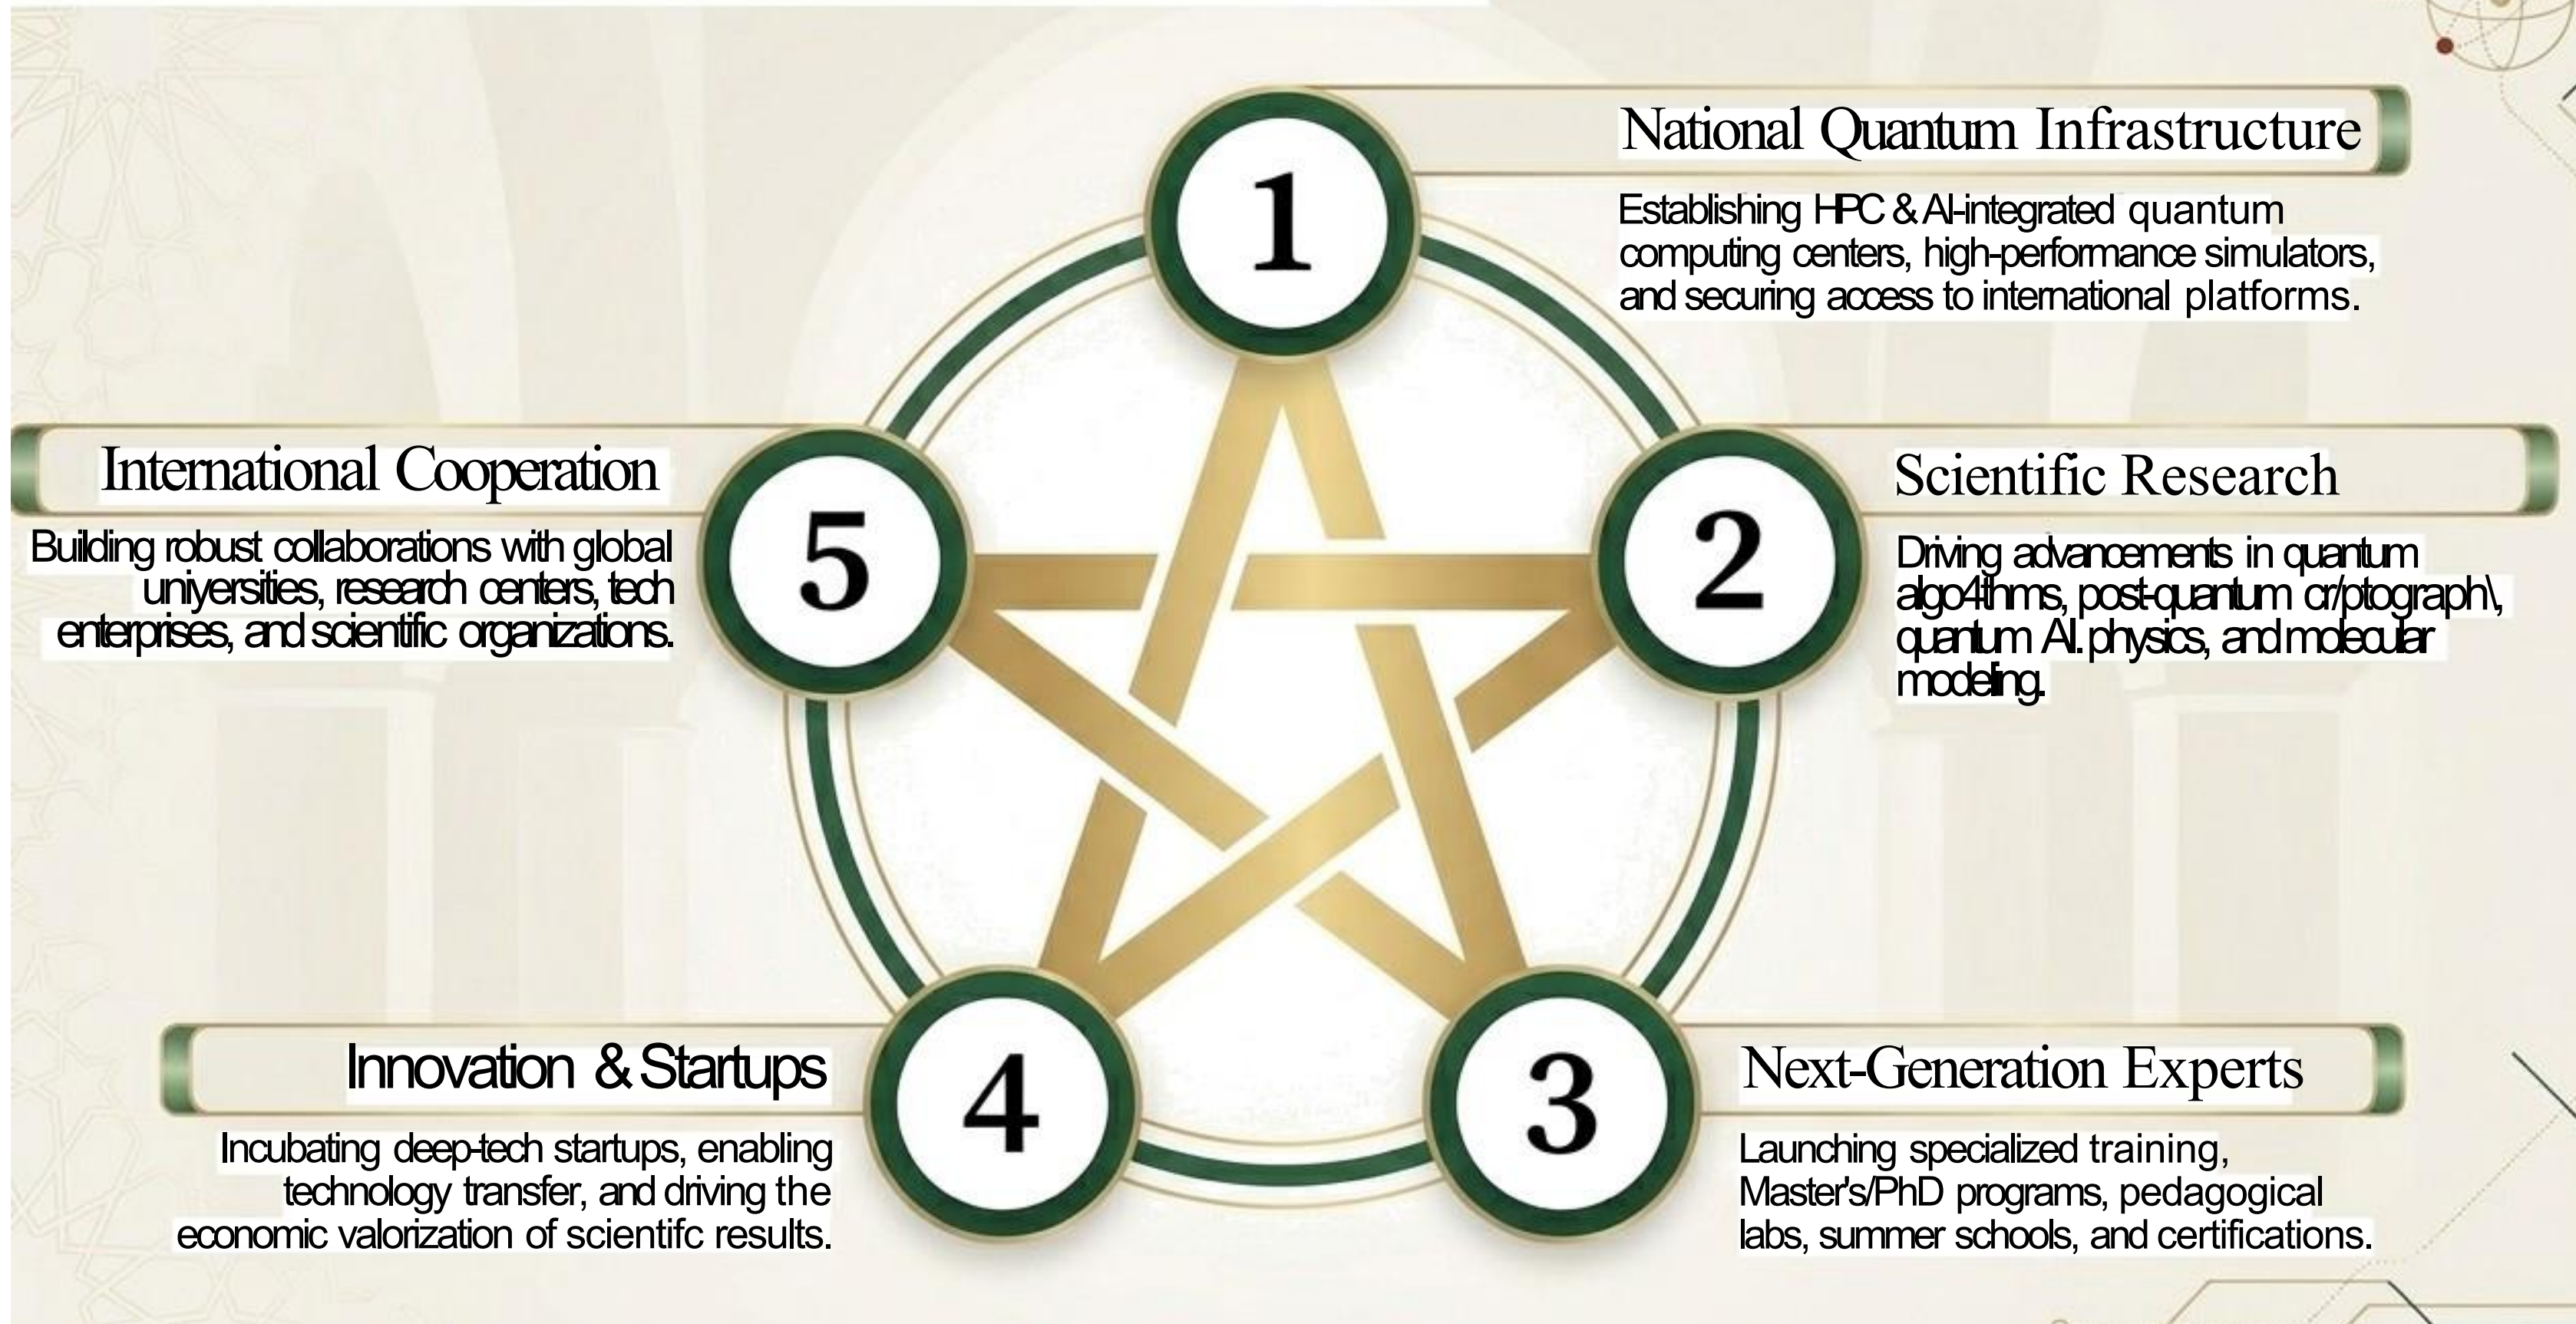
1

National Quantum Infrastructure

Establishing HPC & AI-integrated quantum computing centers, high-performance simulators, and securing access to international platforms.

5

International Cooperation

Building robust collaborations with global uniyersities, research centers, tech enterprises, and scientific organizations.

2

Scientific Research

Driving advancements in quantum algo4thms, post-quantum cr/ptograph\, quantum AI.physics, and molecular modeling.

4

Innovation & Startups

Incubating deep-tech startups, enabling technology transfer, and driving the economic valorization of scientifc results.

3

Next-Generation Experts

Launching specialized training, Master's/PhD programs, pedagogical labs, summer schools, and certifications.